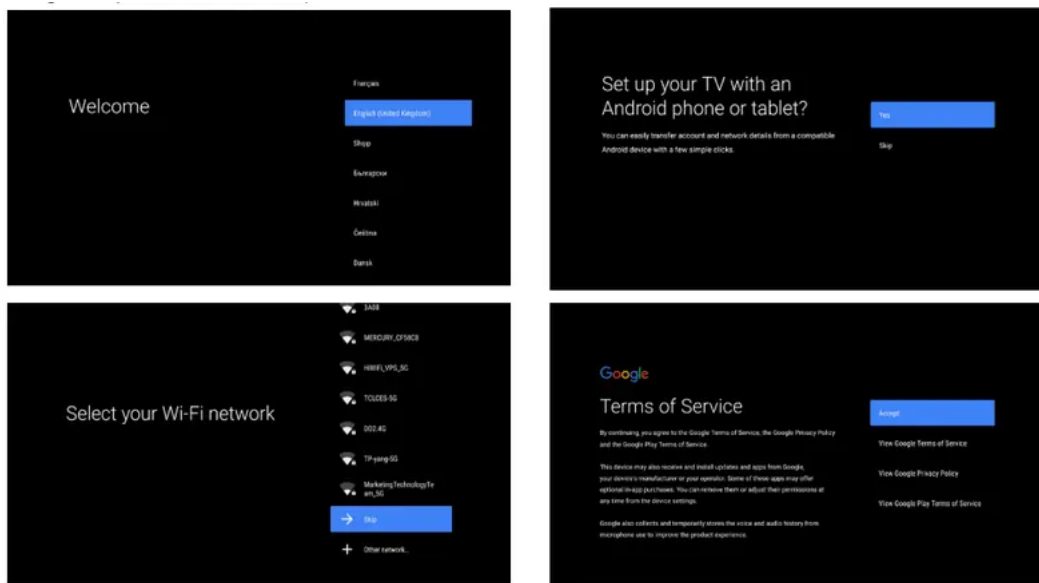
Welcome

Français

English (United Kingdom)

Shqip

Български

Hrvatski

Čeština

Dansk

Set up your TV with an Android phone or tablet?

You can easily transfer account and network details from a compatible Android device with a few simple clicks.

Yes

Skip

Select your Wi-Fi network

5A08

MERCURY_CF58C8

HIMIFI_VPS_5G

TCLCES-5G

DD2.4G

TP-yang-5G

MarketingTechnologyTeam_5G

Skip

Other network...

Google

Terms of Service

By continuing, you agree to the Google Terms of Service, the Google Privacy Policy and the Google Play Terms of Service.

This device may also receive and install updates and apps from Google, your device's manufacturer or your operator. Some of these apps may offer optional in-app purchases. You can remove them or adjust their permissions at any time from the device settings.

Google also collects and temporarily stores the voice and audio history from microphone use to improve the product experience.

Accept

View Google Terms of Service

View Google Privacy Policy

View Google Play Terms of Service